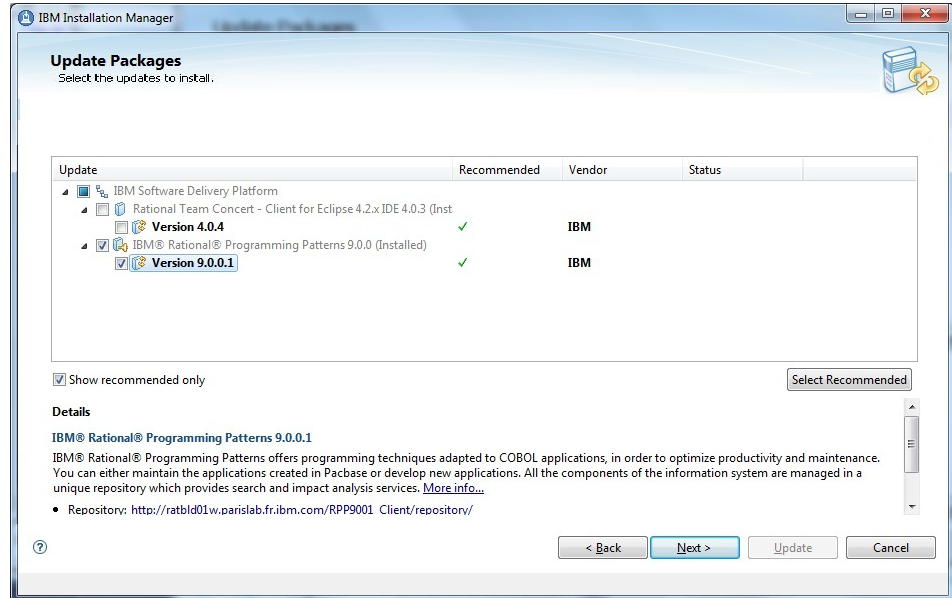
IBM Installation Manager

Update Packages
Select the updates to install.

| Update | Recommended | Vendor | Status |
|---|---|---|---|
| IBM Software Delivery Platform | | | |
| Rational Team Concert - Client for Eclipse 4.2.x IDE 4.0.3 (Inst | | | |
| Version 4.0.4 | ✓ | IBM | |
| IBM® Rational® Programming Patterns 9.0.0 (Installed) | | | |
| Version 9.0.0.1 | ✓ | IBM | |

Show recommended only

Select Recommended

Details

IBM® Rational® Programming Patterns 9.0.0.1

IBM® Rational® Programming Patterns offers programming techniques adapted to COBOL applications, in order to optimize productivity and maintenance. You can either maintain the applications created in Pacbase or develop new applications. All the components of the information system are managed in a unique repository which provides search and impact analysis services. More info...

• Repository: http://ratbld01w.parislab.fr.ibm.com/RPP9001_Client/repository/

?

< Back

Next >

Update

Cancel